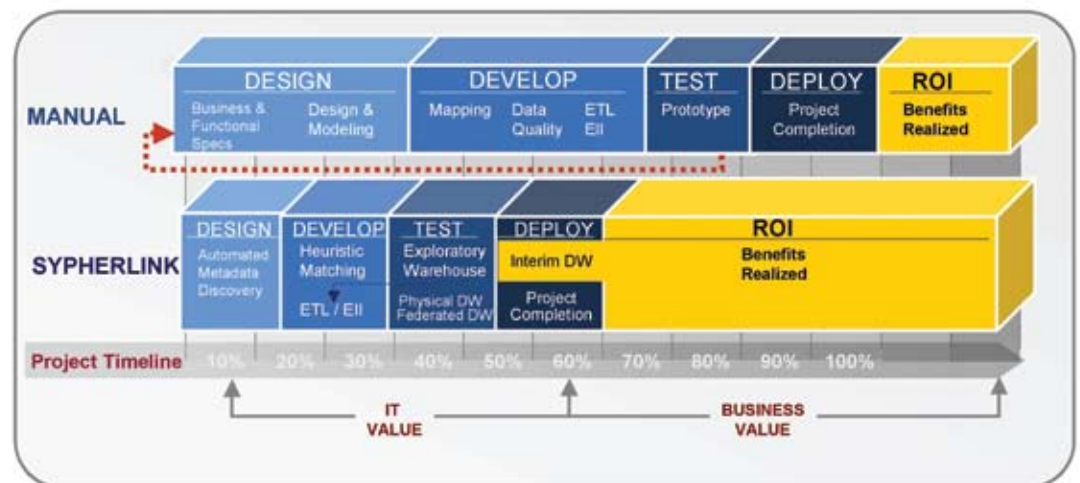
MANUAL

DESIGN
Business & Functional Specs
Design & Modeling

DEVELOP
Mapping
Data Quality
ETL EII

TEST
Prototype

DEPLOY
Project Completion

ROI
Benefits Realized

SYPHERLINK

DESIGN
Automated Metadata Discovery

DEVELOP
Heuristic Matching
ETL / EII

TEST
Exploratory Warehouse
Physical DW Federated DW

DEPLOY
Interim DW
Project Completion

ROI
Benefits Realized

Project Timeline 10% 20% 30% 40% 50% 60% 70% 80% 90% 100%

IT VALUE

BUSINESS VALUE